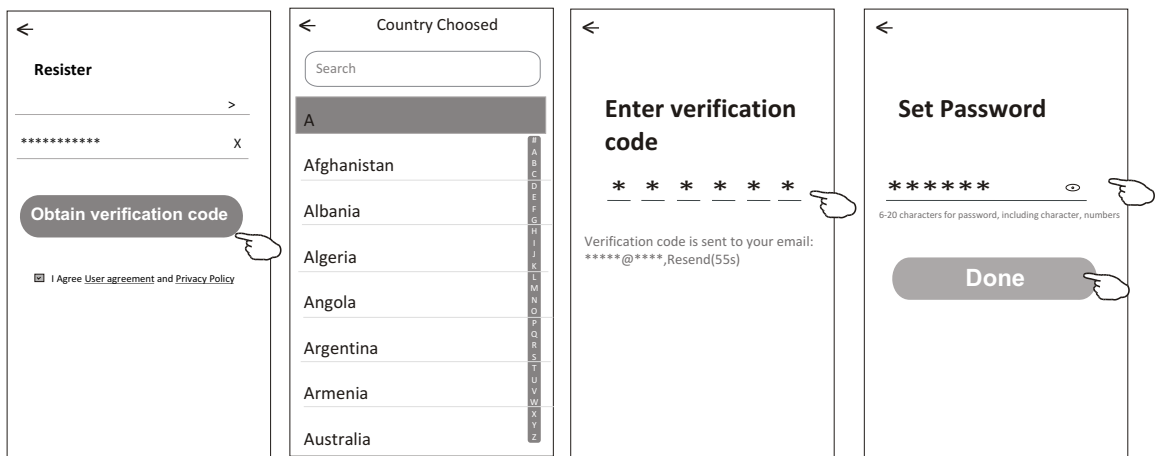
←

Resister

>

*********** X

Obtain verification code

☑ I Agree User agreement and Privacy Policy

← Country Choosed

Search

A

Afghanistan

Albania

Algeria

Angola

Argentina

Armenia

Australia

#
A
B
C
D
E
F
G
H
I
J
K
L
M
N
O
P
Q
R
S
T
U
V
W
X
Y
Z

←

Enter verification code

* * * * * *

Verification code is sent to your email: *****@****,Resend(55s)

←

Set Password

******

6-20 characters for password, including character, numbers

Done